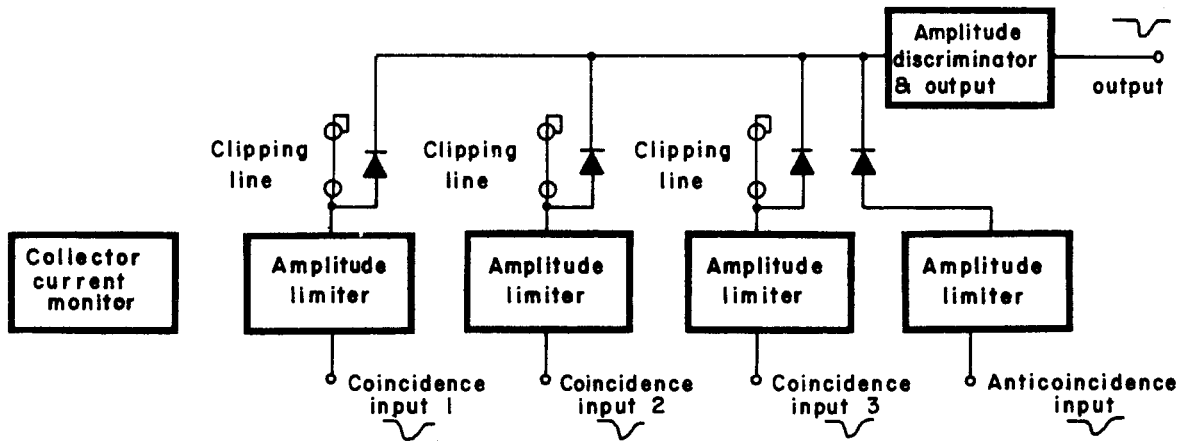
Amplitude discriminator & output

output

Clipping line

Clipping line

Clipping line

Collector current monitor

Amplitude limiter

Amplitude limiter

Amplitude limiter

Amplitude limiter

Coincidence input 1

Coincidence input 2

Coincidence input 3

Anticoincidence input